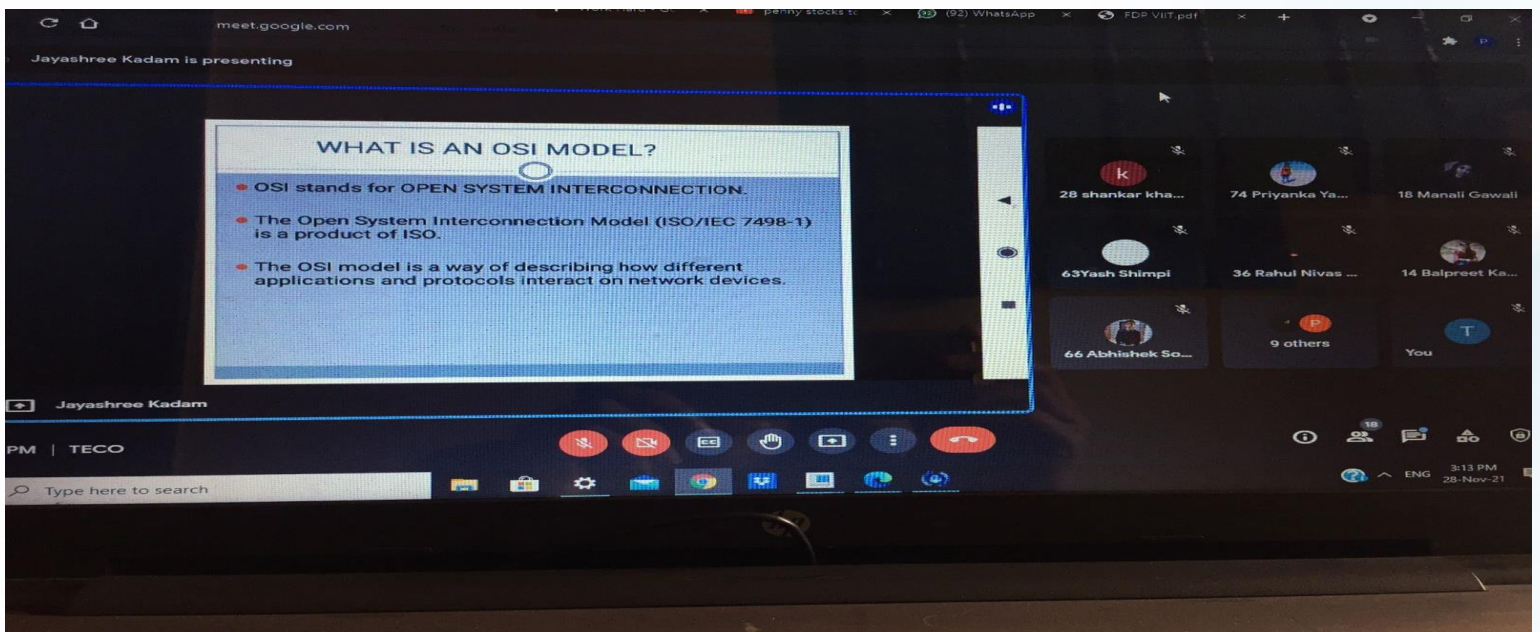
Work Hard • Gu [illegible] penny stocks to (92) WhatsApp FDP VIIT.pdf

meet.google.com

Jayashree Kadam is presenting

WHAT IS AN OSI MODEL?

• OSI stands for OPEN SYSTEM INTERCONNECTION.

• The Open System Interconnection Model (ISO/IEC 7498-1) is a product of ISO.

• The OSI model is a way of describing how different applications and protocols interact on network devices.

k
28 shankar kha...

74 Priyanka Ya...

18 Manali Gawali

63Yash Shimpi

36 Rahul Nivas ...

14 Balpreet Ka...

66 Abhishek So...

P
9 others

T
You

Jayashree Kadam

PM | TECO

18

Type here to search

ENG 3:13 PM 28-Nov-21